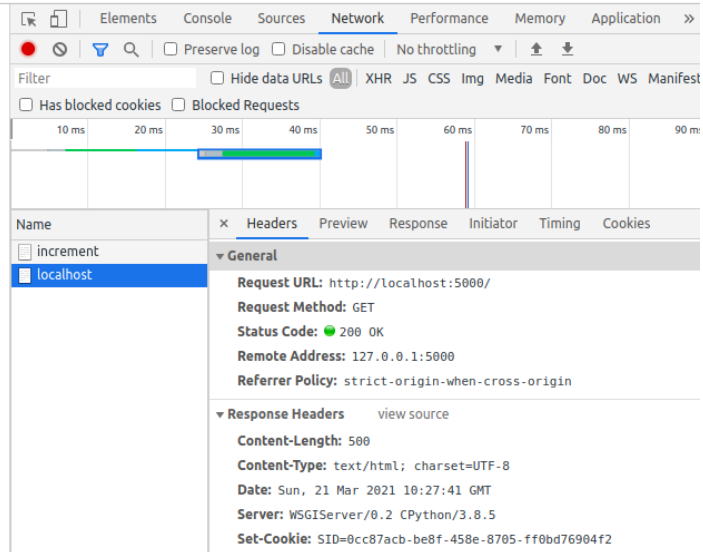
Elements Console Sources Network Performance Memory Application »

Preserve log Disable cache No throttling

Filter Hide data URLs All XHR JS CSS Img Media Font Doc WS Manifest

Has blocked cookies Blocked Requests

10 ms 20 ms 30 ms 40 ms 50 ms 60 ms 70 ms 80 ms 90 ms

Name
increment
localhost

× Headers Preview Response Initiator Timing Cookies

▾ General

Request URL: http://localhost:5000/
Request Method: GET
Status Code: 200 OK
Remote Address: 127.0.0.1:5000
Referrer Policy: strict-origin-when-cross-origin

▾ Response Headers view source

Content-Length: 500
Content-Type: text/html; charset=UTF-8
Date: Sun, 21 Mar 2021 10:27:41 GMT
Server: WSGIServer/0.2 CPython/3.8.5
Set-Cookie: SID=0cc87acb-be8f-458e-8705-ff0bd76904f2